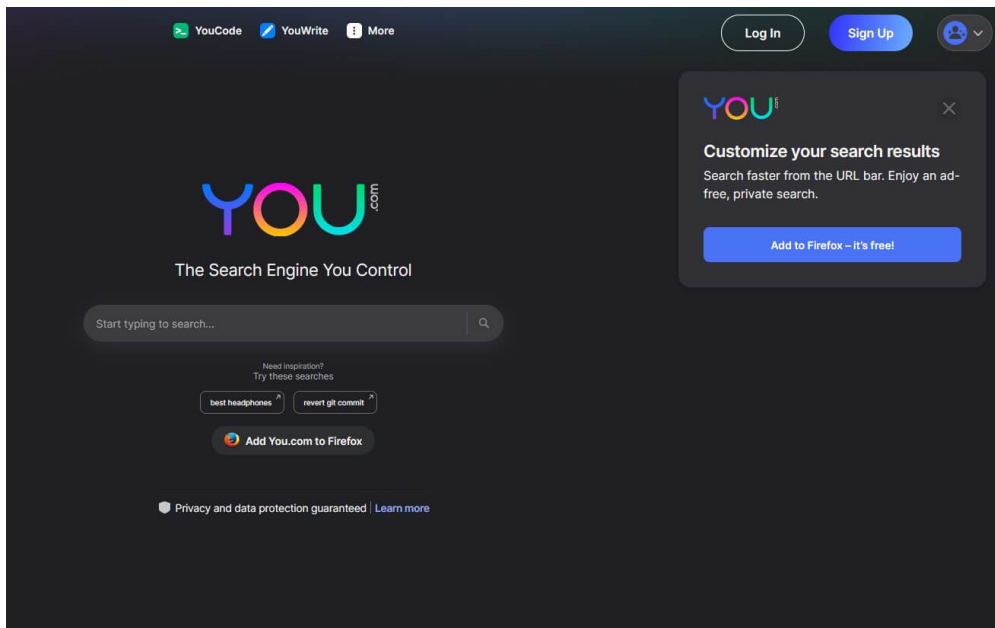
YouCode YouWrite More

Log In Sign Up

YOU.com

Customize your search results

Search faster from the URL bar. Enjoy an ad-free, private search.

Add to Firefox – it's free!

YOU.com

The Search Engine You Control

Start typing to search...

Need inspiration?
Try these searches

best headphones revert git commit

Add You.com to Firefox

Privacy and data protection guaranteed | Learn more